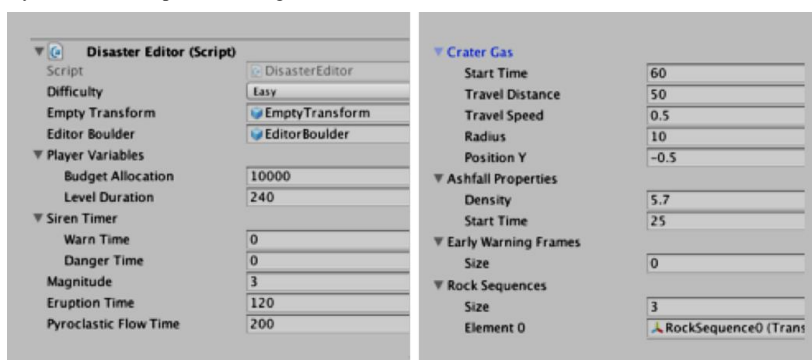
Disaster Editor (Script)
Script DisasterEditor
Difficulty Easy
Empty Transform EmptyTransform
Editor Boulder EditorBoulder
Player Variables
Budget Allocation 10000
Level Duration 240
Siren Timer
Warn Time 0
Danger Time 0
Magnitude 3
Eruption Time 120
Pyroclastic Flow Time 200

Crater Gas
Start Time 60
Travel Distance 50
Travel Speed 0.5
Radius 10
Position Y -0.5
Ashfall Properties
Density 5.7
Start Time 25
Early Warning Frames
Size 0
Rock Sequences
Size 3
Element 0 RockSequence0 (Trans